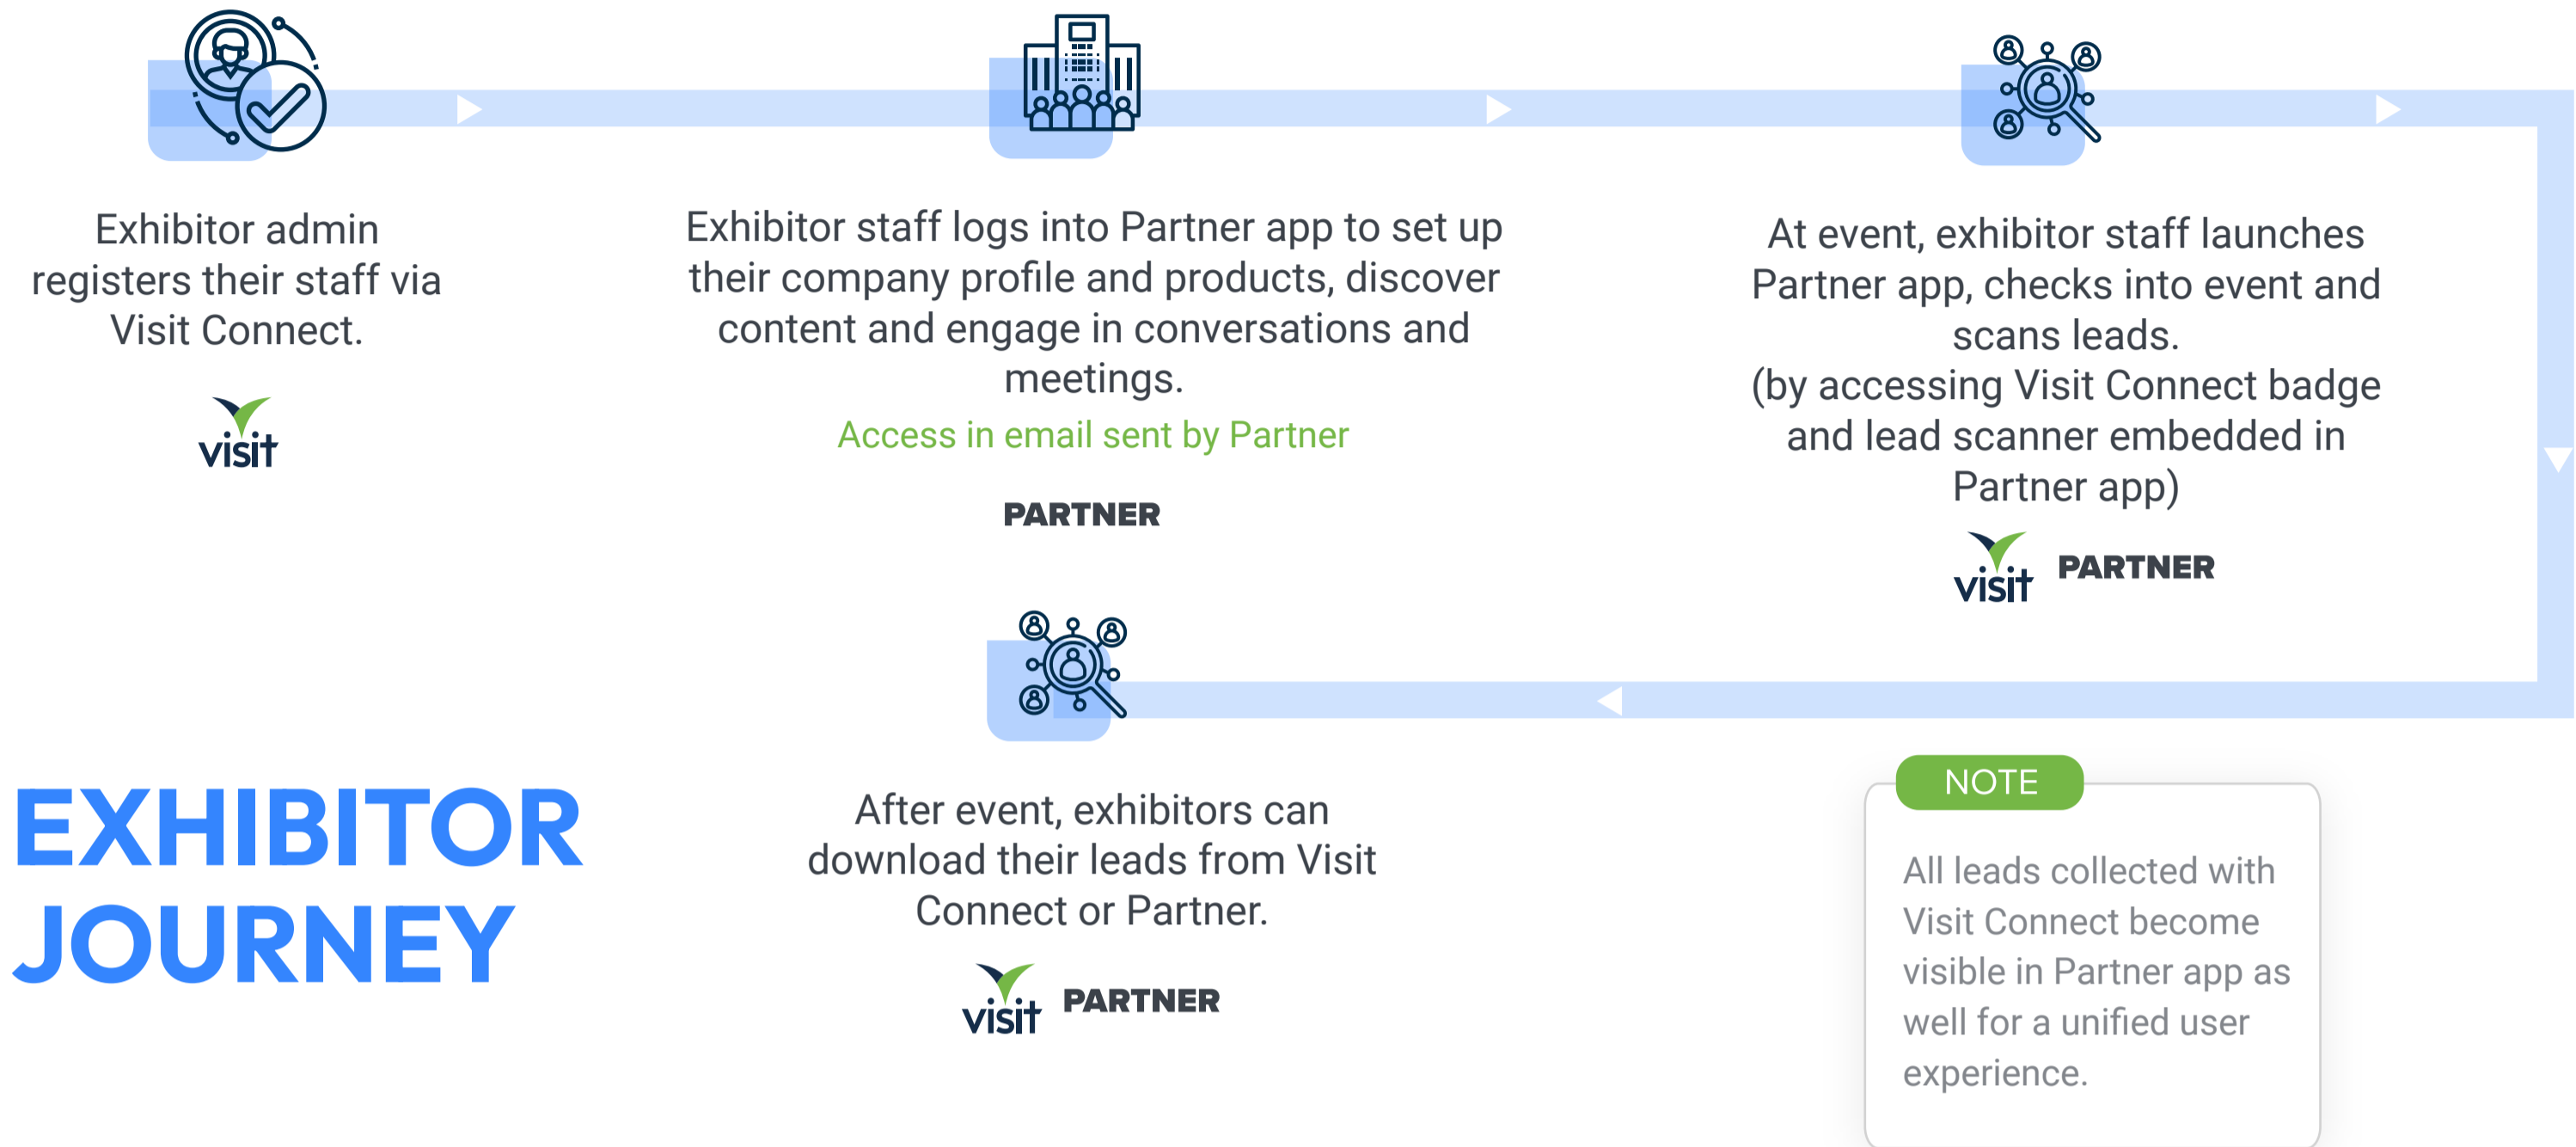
Exhibitor admin registers their staff via Visit Connect.

visit

Exhibitor staff logs into Partner app to set up their company profile and products, discover content and engage in conversations and meetings.

Access in email sent by Partner

PARTNER

At event, exhibitor staff launches Partner app, checks into event and scans leads.
(by accessing Visit Connect badge and lead scanner embedded in Partner app)

visit PARTNER

After event, exhibitors can download their leads from Visit Connect or Partner.

visit PARTNER

EXHIBITOR JOURNEY

NOTE

All leads collected with Visit Connect become visible in Partner app as well for a unified user experience.